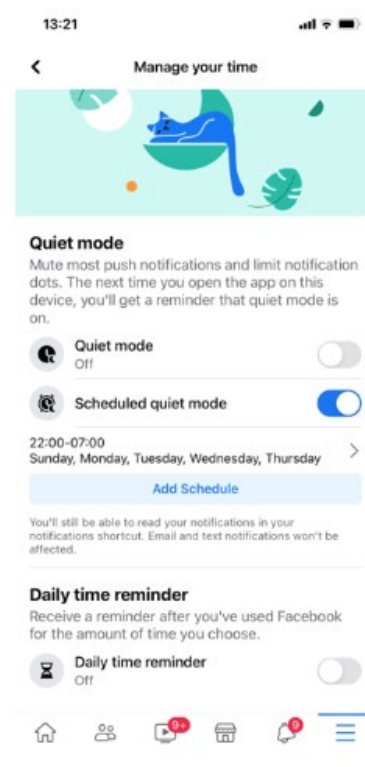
13:21

Manage your time

Quiet mode

Mute most push notifications and limit notification dots. The next time you open the app on this device, you'll get a reminder that quiet mode is on.

Quiet mode
Off

Scheduled quiet mode

22:00-07:00
Sunday, Monday, Tuesday, Wednesday, Thursday

Add Schedule

You'll still be able to read your notifications in your notifications shortcut. Email and text notifications won't be affected.

Daily time reminder

Receive a reminder after you've used Facebook for the amount of time you choose.

Daily time reminder
Off

9+

9